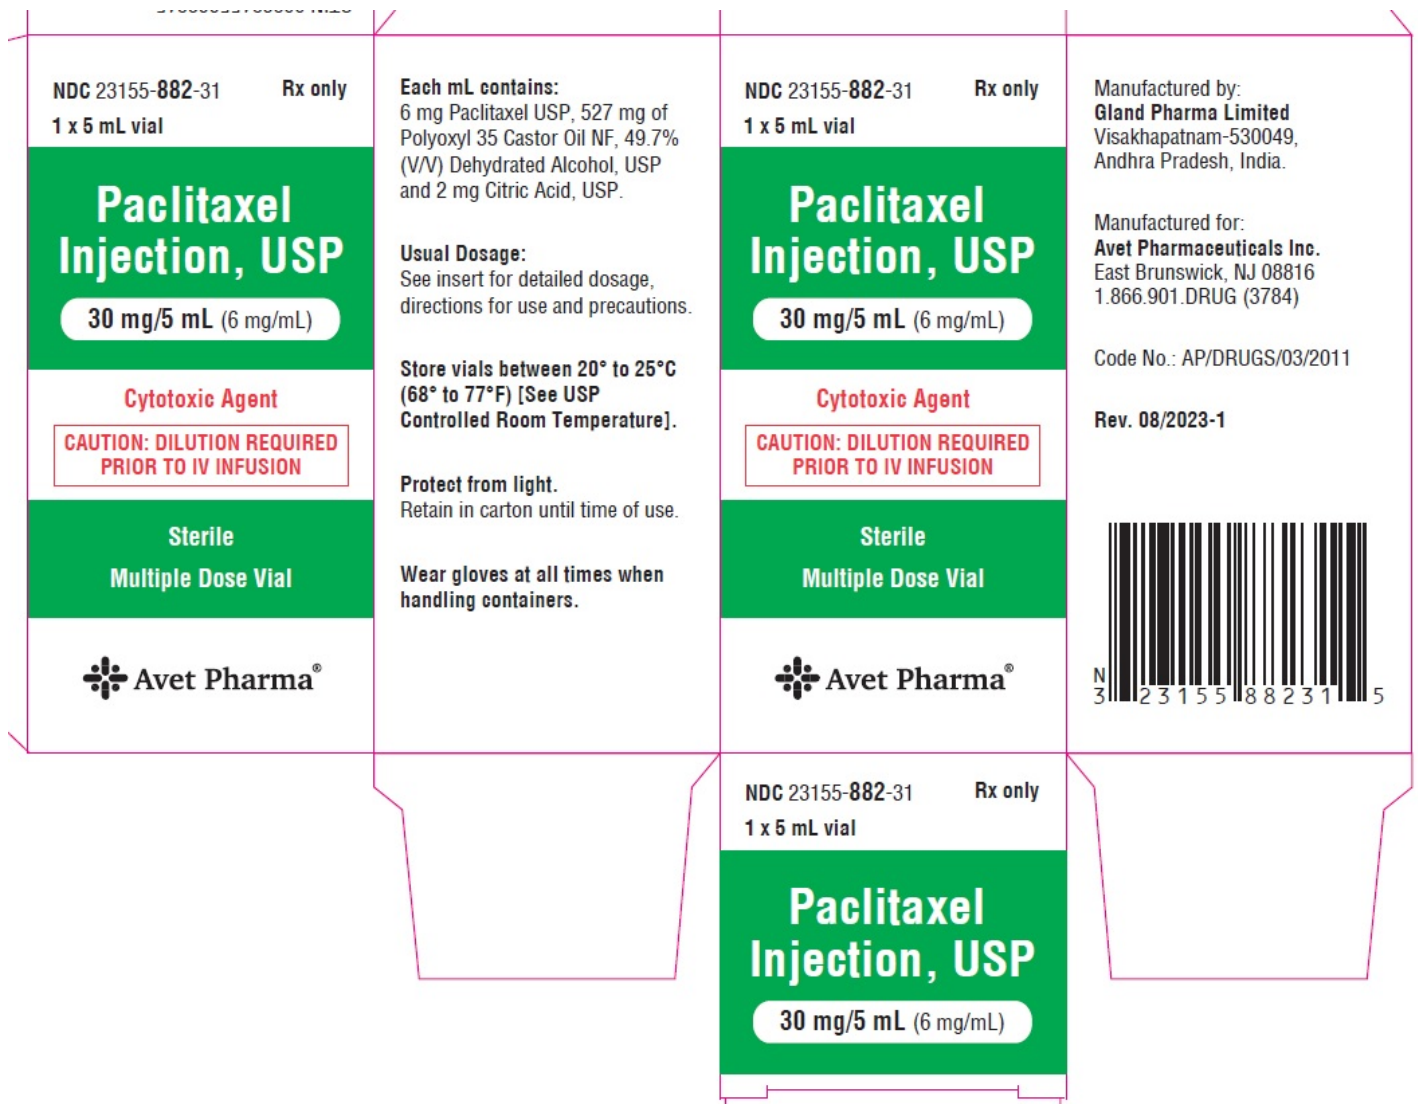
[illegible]

NDC 23155-882-31 Rx only
1 x 5 mL vial

Paclitaxel Injection, USP

30 mg/5 mL (6 mg/mL)

Cytotoxic Agent

CAUTION: DILUTION REQUIRED PRIOR TO IV INFUSION

Sterile
Multiple Dose Vial

Avet Pharma®

Each mL contains:
6 mg Paclitaxel USP, 527 mg of Polyoxyl 35 Castor Oil NF, 49.7% (V/V) Dehydrated Alcohol, USP and 2 mg Citric Acid, USP.

Usual Dosage:
See insert for detailed dosage, directions for use and precautions.

Store vials between 20° to 25°C (68° to 77°F) [See USP Controlled Room Temperature].

Protect from light.
Retain in carton until time of use.

Wear gloves at all times when handling containers.

NDC 23155-882-31 Rx only
1 x 5 mL vial

Paclitaxel Injection, USP

30 mg/5 mL (6 mg/mL)

Cytotoxic Agent

CAUTION: DILUTION REQUIRED PRIOR TO IV INFUSION

Sterile
Multiple Dose Vial

Avet Pharma®

Manufactured by:
Gland Pharma Limited
Visakhapatnam-530049,
Andhra Pradesh, India.

Manufactured for:
Avet Pharmaceuticals Inc.
East Brunswick, NJ 08816
1.866.901.DRUG (3784)

Code No.: AP/DRUGS/03/2011

Rev. 08/2023-1

N
3 23155 88231 5

NDC 23155-882-31 Rx only
1 x 5 mL vial

Paclitaxel Injection, USP

30 mg/5 mL (6 mg/mL)